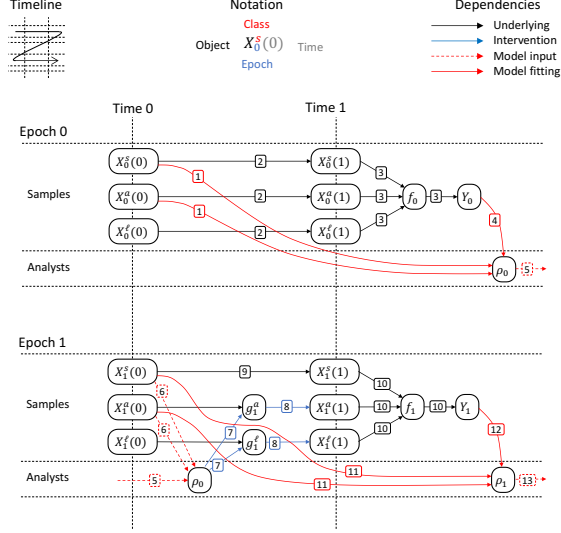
Timeline

Notation

Class

Object $X_0^s(0)$ Time

Epoch

Dependencies

Underlying

Intervention

Model input

Model fitting

Time 0

Time 1

Epoch 0

$X_0^s(0)$

1

2

$X_0^s(1)$

3

Samples

$X_0^a(0)$

2

$X_0^a(1)$

3

$f_0$

3

$Y_0$

1

$X_0^\ell(0)$

2

$X_0^\ell(1)$

3

4

Analysts

$\rho_0$

5

Epoch 1

$X_1^s(0)$

9

$X_1^s(1)$

10

Samples

$X_1^a(0)$

6

$g_1^a$

8

$X_1^a(1)$

10

$f_1$

10

$Y_1$

7

$X_1^\ell(0)$

6

7

$g_1^\ell$

8

$X_1^\ell(1)$

10

12

Analysts

5

$\rho_0$

11

11

$\rho_1$

13